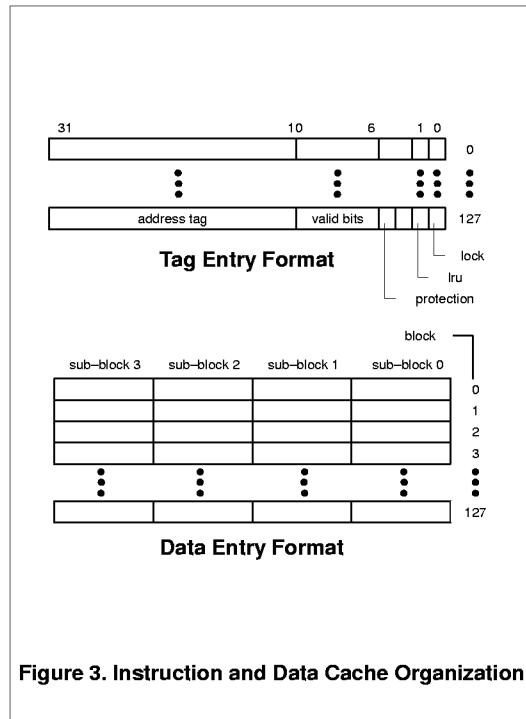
31 10 6 1 0

0

address tag | valid bits

127

Tag Entry Format

lock

lru

protection

block

sub–block 3 sub–block 2 sub–block 1 sub–block 0

0
1
2
3

127

Data Entry Format

Figure 3. Instruction and Data Cache Organization